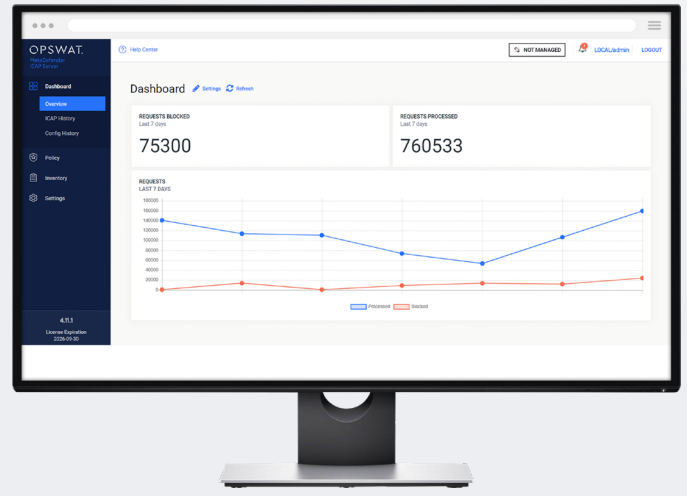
OPSWAT.
MetaDefender ICAP Server

Dashboard
Overview
ICAP History
Config History
Policy
Inventory
Settings

4.11.1
License Expiration
2026-09-30

Help Center
NOT MANAGED
LOCAL/admin
LOGOUT

Dashboard
Settings
Refresh

REQUESTS BLOCKED
Last 7 days
75300

REQUESTS PROCESSED
Last 7 days
760533

REQUESTS
LAST 7 DAYS
160000
150000
140000
120000
110000
100000
90000
80000
60000
50000
40000
30000
20000
0

Processed
Blocked